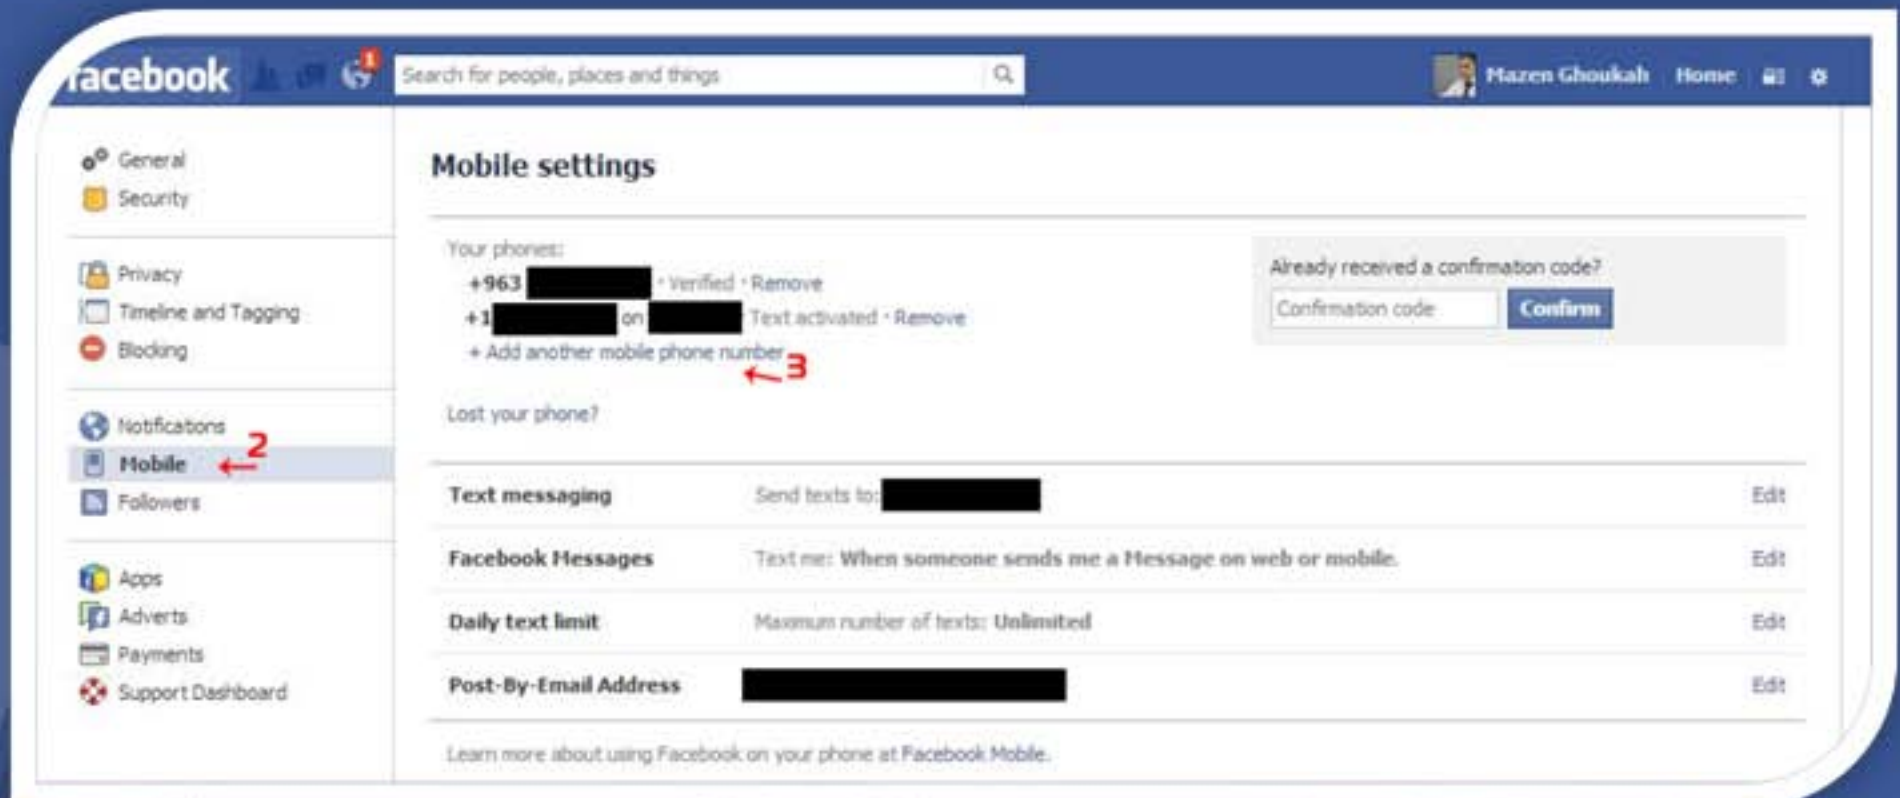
acebook

1

Search for people, places and things

Mazen Ghoukah Home

General
Security

Privacy
Timeline and Tagging
Blocking

Notifications
Mobile 2
Followers

Apps
Adverts
Payments
Support Dashboard

Mobile settings

Your phones:
+963 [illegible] · Verified · Remove
+1 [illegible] on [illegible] Text activated · Remove
+ Add another mobile phone number 3

Lost your phone?

Already received a confirmation code?
Confirmation code
Confirm

| | | |
|---|---|---|
| Text messaging | Send texts to: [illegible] | Edit |
| Facebook Messages | Text me: When someone sends me a Message on web or mobile. | Edit |
| Daily text limit | Maximum number of texts: Unlimited | Edit |
| Post-By-Email Address | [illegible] | Edit |

Learn more about using Facebook on your phone at Facebook Mobile.